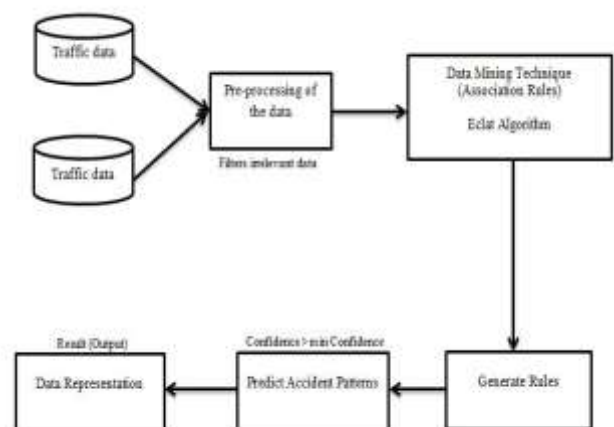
Traffic data

Traffic data

Pre-processing of the data

Filters irrelevant data

Data Mining Technique (Association Rules)

Eclat Algorithm

Generate Rules

Confidence > min Confidence

Predict Accident Patterns

Result (Output)

Data Representation